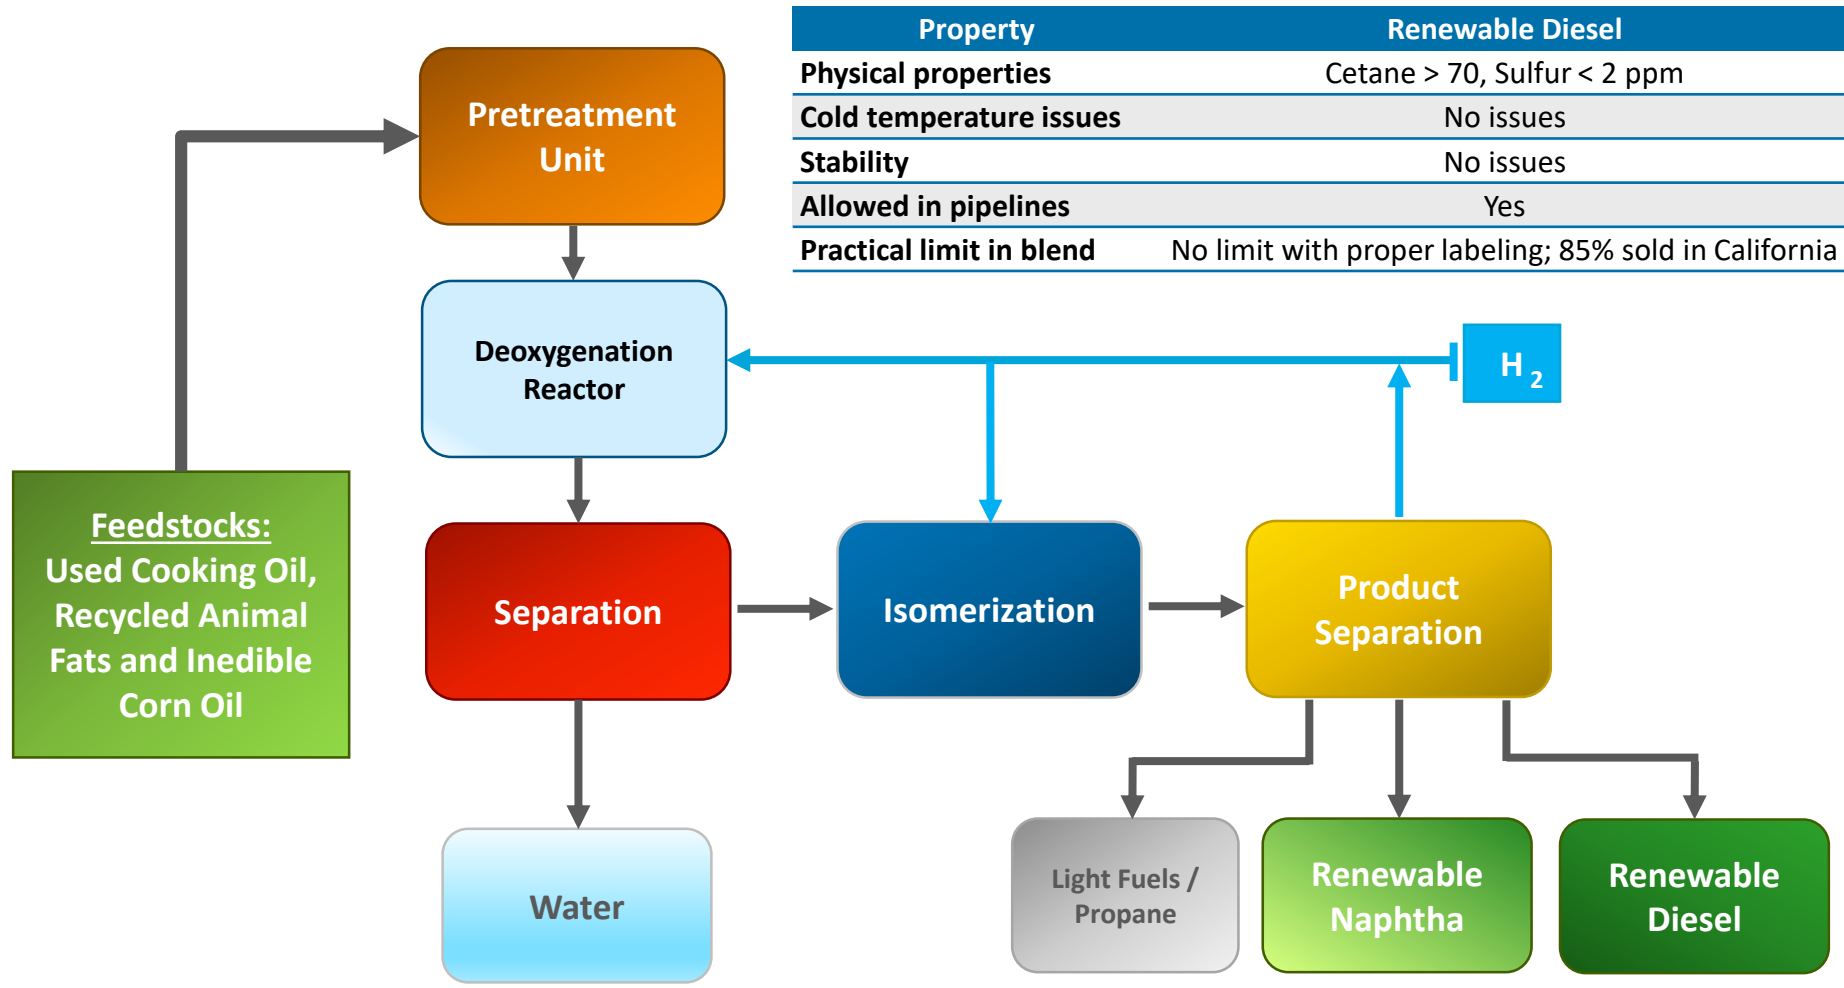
| Property | Renewable Diesel |
|---|---|
| Physical properties | Cetane > 70, Sulfur < 2 ppm |
| Cold temperature issues | No issues |
| Stability | No issues |
| Allowed in pipelines | Yes |
| Practical limit in blend | No limit with proper labeling; 85% sold in California |

Pretreatment Unit

Deoxygenation Reactor

$H_2$

Feedstocks: Used Cooking Oil, Recycled Animal Fats and Inedible Corn Oil

Separation

Isomerization

Product Separation

Water

Light Fuels / Propane

Renewable Naphtha

Renewable Diesel